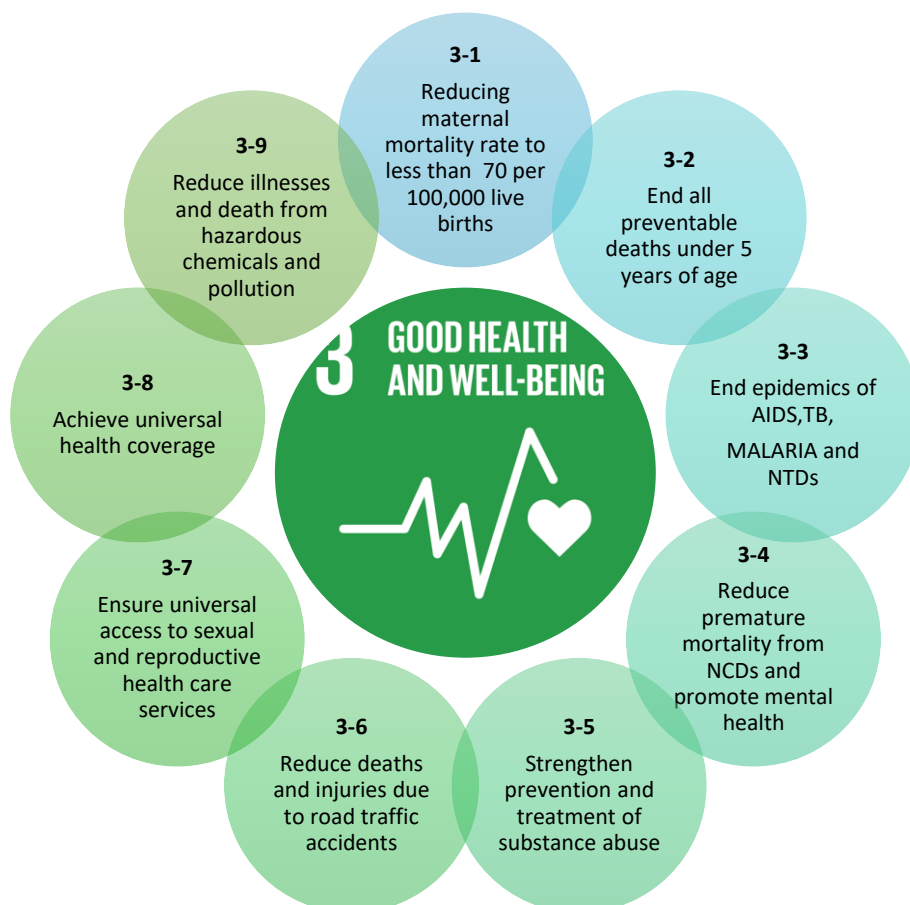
3 GOOD HEALTH AND WELL-BEING

3-1
Reducing maternal mortality rate to less than 70 per 100,000 live births

3-2
End all preventable deaths under 5 years of age

3-3
End epidemics of AIDS,TB, MALARIA and NTDs

3-4
Reduce premature mortality from NCDs and promote mental health

3-5
Strengthen prevention and treatment of substance abuse

3-6
Reduce deaths and injuries due to road traffic accidents

3-7
Ensure universal access to sexual and reproductive health care services

3-8
Achieve universal health coverage

3-9
Reduce illnesses and death from hazardous chemicals and pollution